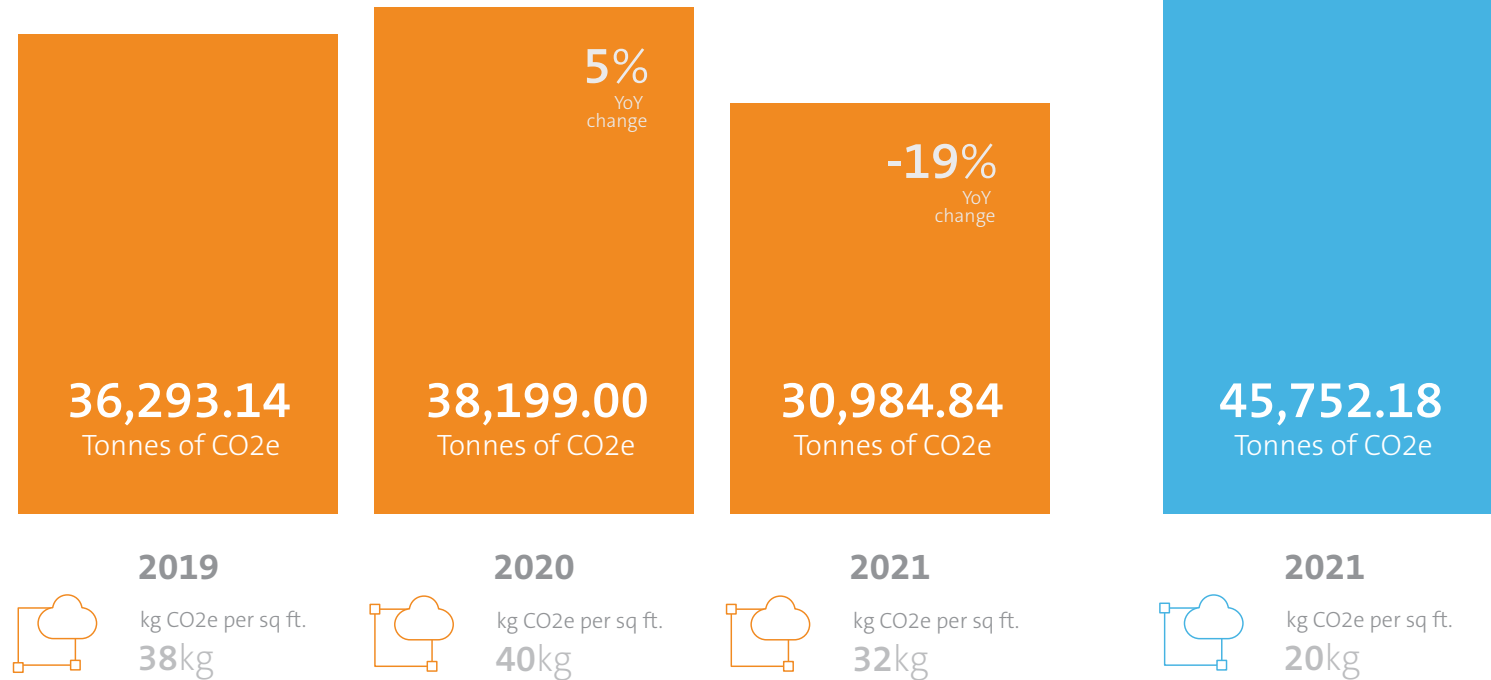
36,293.14
Tonnes of CO2e

2019

kg CO2e per sq ft.
38kg

5%
YoY
change

38,199.00
Tonnes of CO2e

2020

kg CO2e per sq ft.
40kg

-19%
YoY
change

30,984.84
Tonnes of CO2e

2021

kg CO2e per sq ft.
32kg

45,752.18
Tonnes of CO2e

2021

kg CO2e per sq ft.
20kg